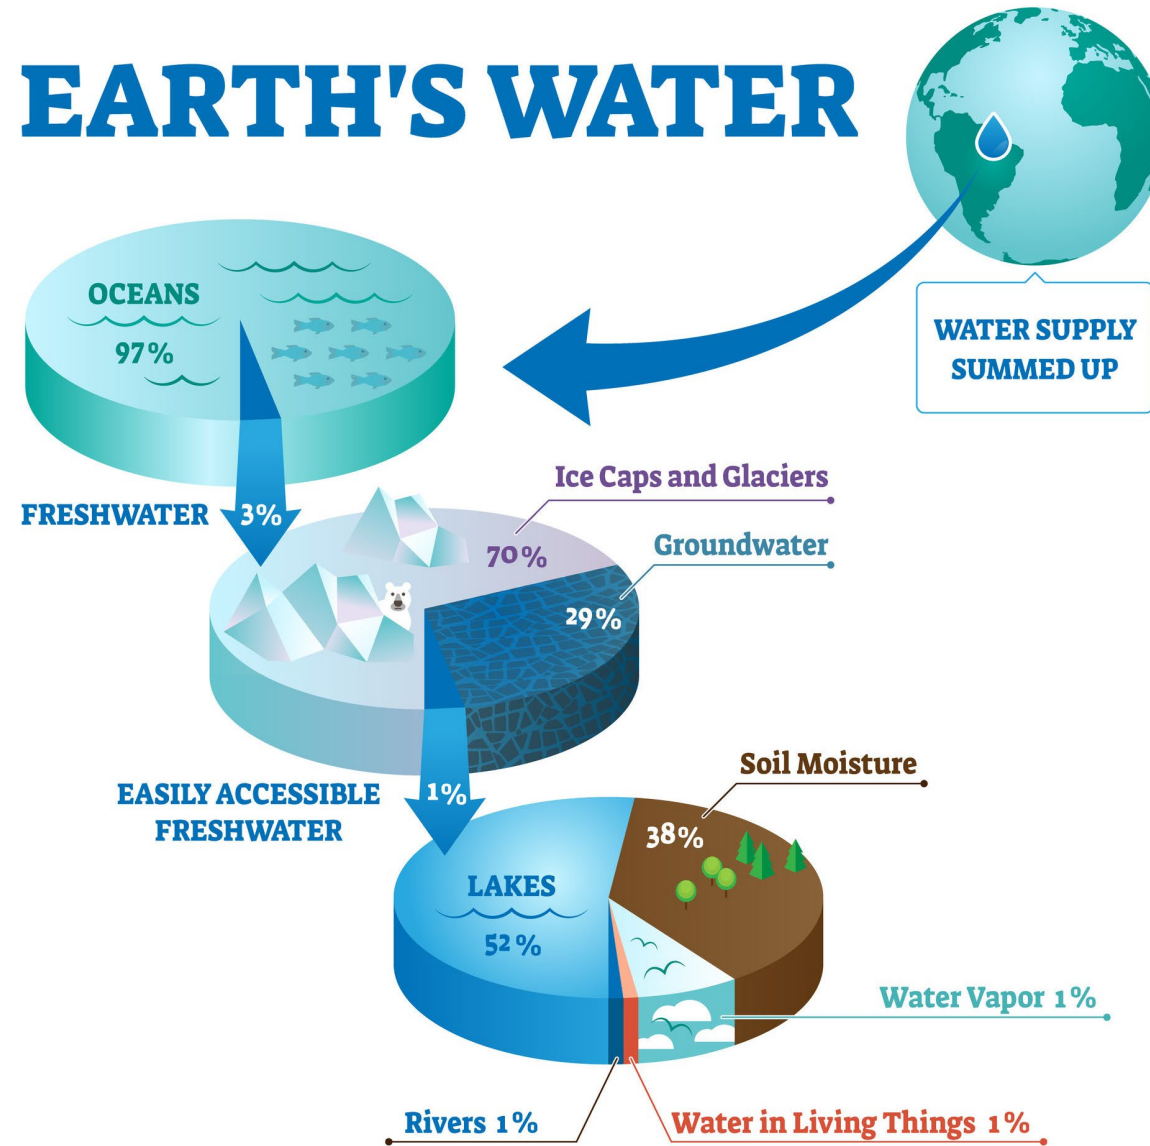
EARTH'S WATER

WATER SUPPLY SUMMED UP

OCEANS
97%

FRESHWATER 3%

Ice Caps and Glaciers
70%

Groundwater
29%

EASILY ACCESSIBLE FRESHWATER 1%

Soil Moisture
38%

LAKES
52%

Water Vapor 1%

Rivers 1%

Water in Living Things 1%